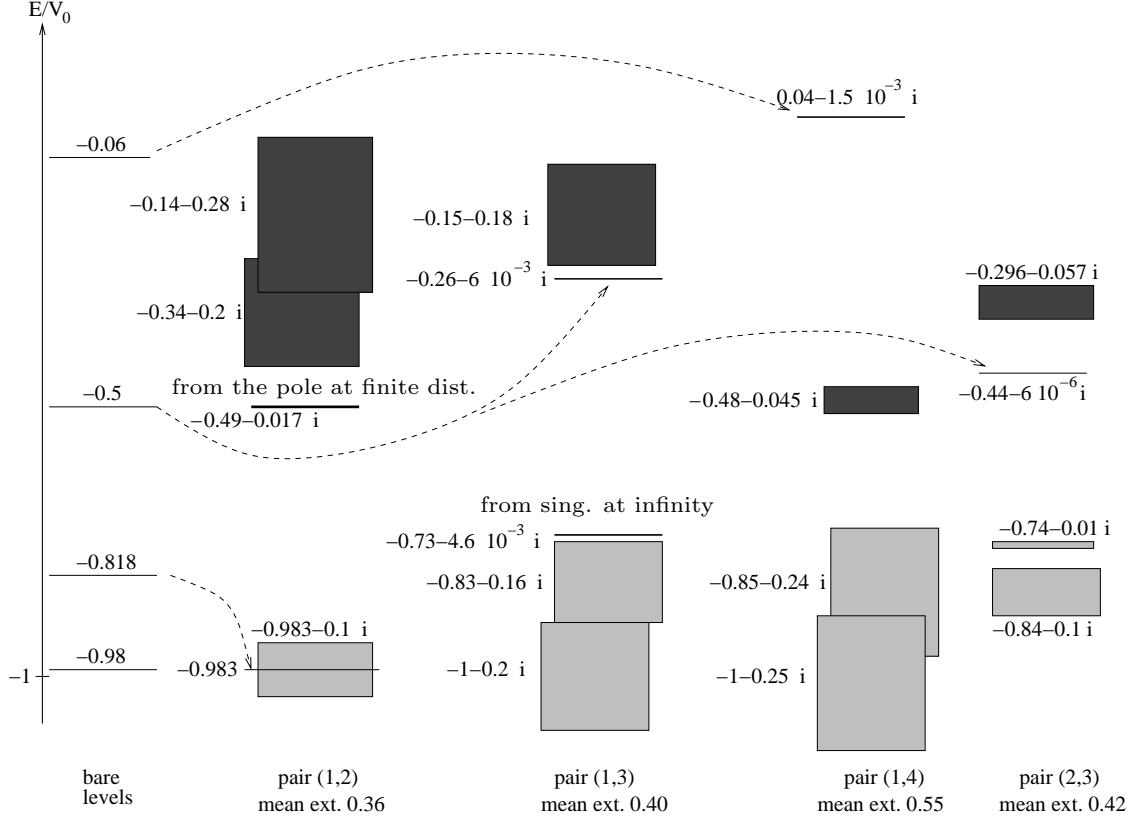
$E/V_0$

$0.04-1.5\ 10^{-3}$ i

$-0.06$

$-0.14-0.28$ i

$-0.15-0.18$ i

$-0.26-6\ 10^{-3}$ i

$-0.296-0.057$ i

$-0.34-0.2$ i

from the pole at finite dist.

$-0.5$

$-0.49-0.017$ i

$-0.48-0.045$ i

$-0.44-6\ 10^{-6}$i

from sing. at infinity

$-0.73-4.6\ 10^{-3}$ i

$-0.74-0.01$ i

$-0.818$

$-0.83-0.16$ i

$-0.85-0.24$ i

$-0.983-0.1$ i

$-0.84-0.1$ i

$-0.98$

$-0.983$

$-1$

$-1-0.2$ i

$-1-0.25$ i

bare levels

pair (1,2) mean ext. 0.36

pair (1,3) mean ext. 0.40

pair (1,4) mean ext. 0.55

pair (2,3) mean ext. 0.42